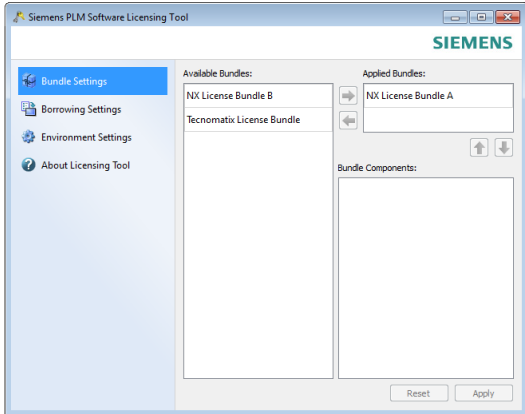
Siemens PLM Software Licensing Tool

SIEMENS

Bundle Settings
Borrowing Settings
Environment Settings
About Licensing Tool

Available Bundles:
NX License Bundle B
Tecnomatix License Bundle

Applied Bundles:
NX License Bundle A

Bundle Components:

Reset
Apply